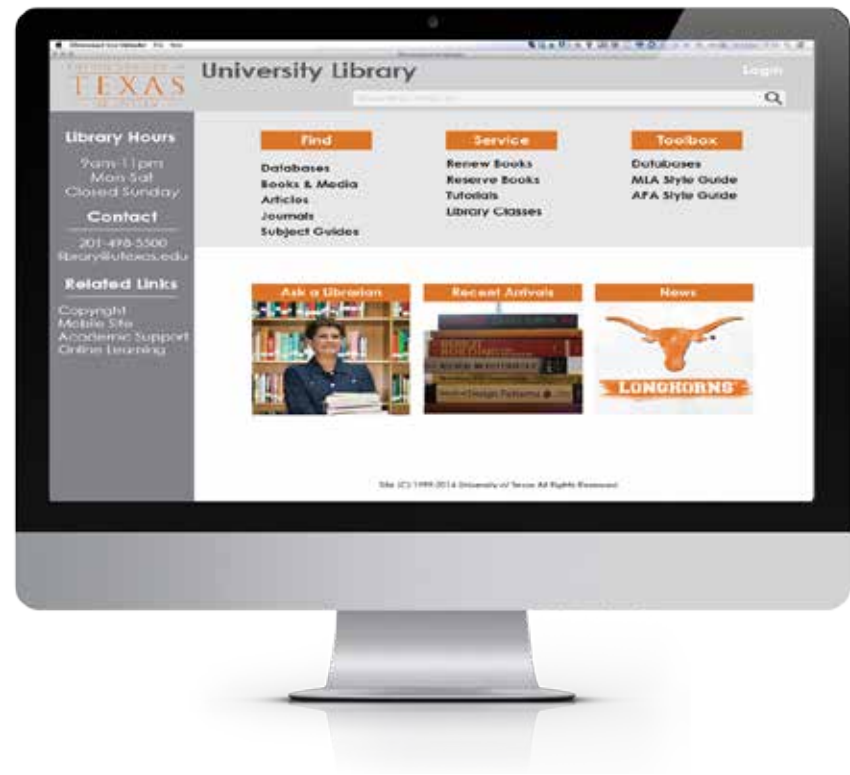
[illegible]
TEXAS
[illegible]

University Library

Login

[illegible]

Library Hours

9am-11pm
Mon-Sat
Closed Sunday

Contact

201-498-5500
library@utexas.edu

Related Links

Copyright
Mobile Site
Academic Support
Online Learning

Find

Databases
Books & Media
Articles
Journals
Subject Guides

Service

Renew Books
Reserve Books
Tutorials
Library Classes

Toolbox

Databases
MLA Style Guide
APA Style Guide

Ask a Librarian

Recent Arrivals

News

LONGHORNS

Design Patterns

Site (C) 1999-2014 University of Texas All Rights Reserved